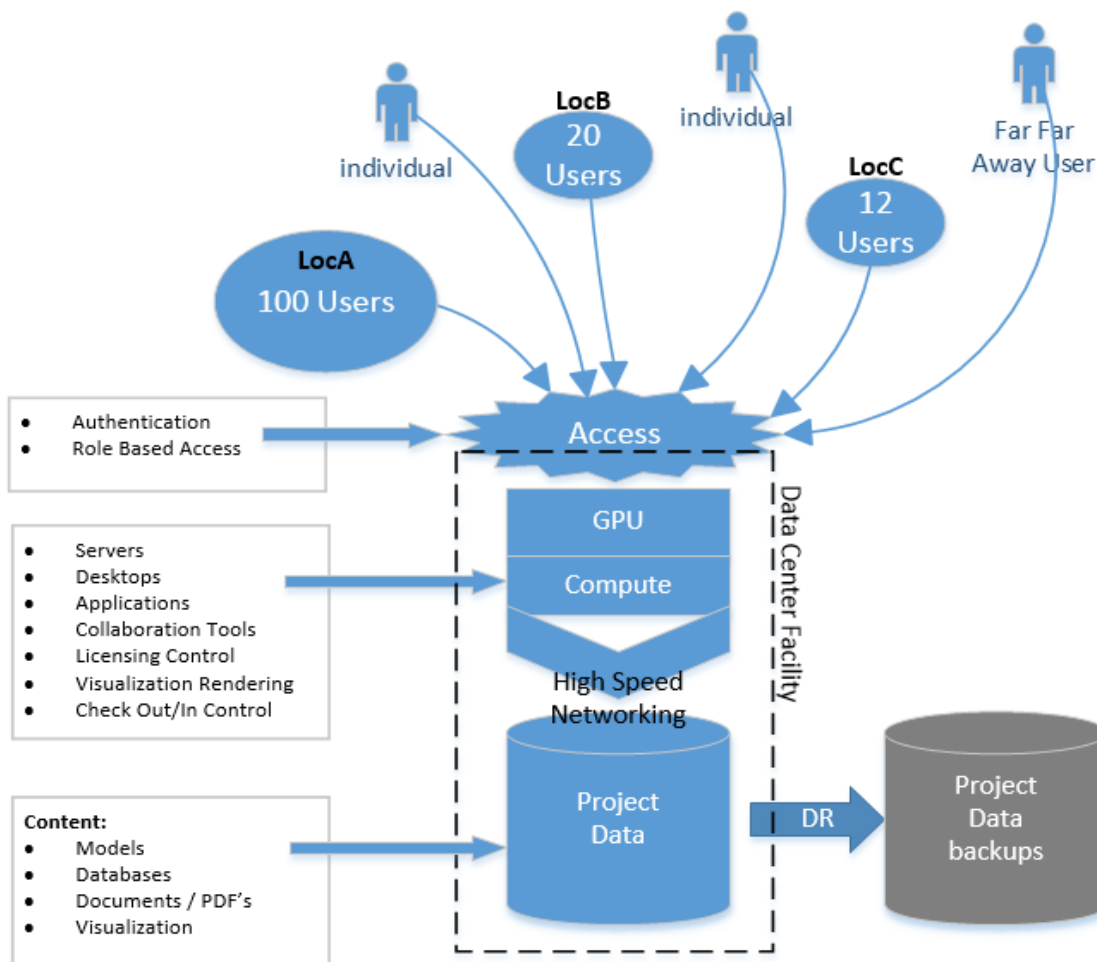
individual

LocB
20 Users

individual

Far Far Away User

LocC
12 Users

LocA
100 Users

- Authentication
- Role Based Access

Access

- Servers
- Desktops
- Applications
- Collaboration Tools
- Licensing Control
- Visualization Rendering
- Check Out/In Control

GPU

Compute

High Speed Networking

Data Center Facility

Content:
- Models
- Databases
- Documents / PDF's
- Visualization

Project Data

DR

Project Data backups